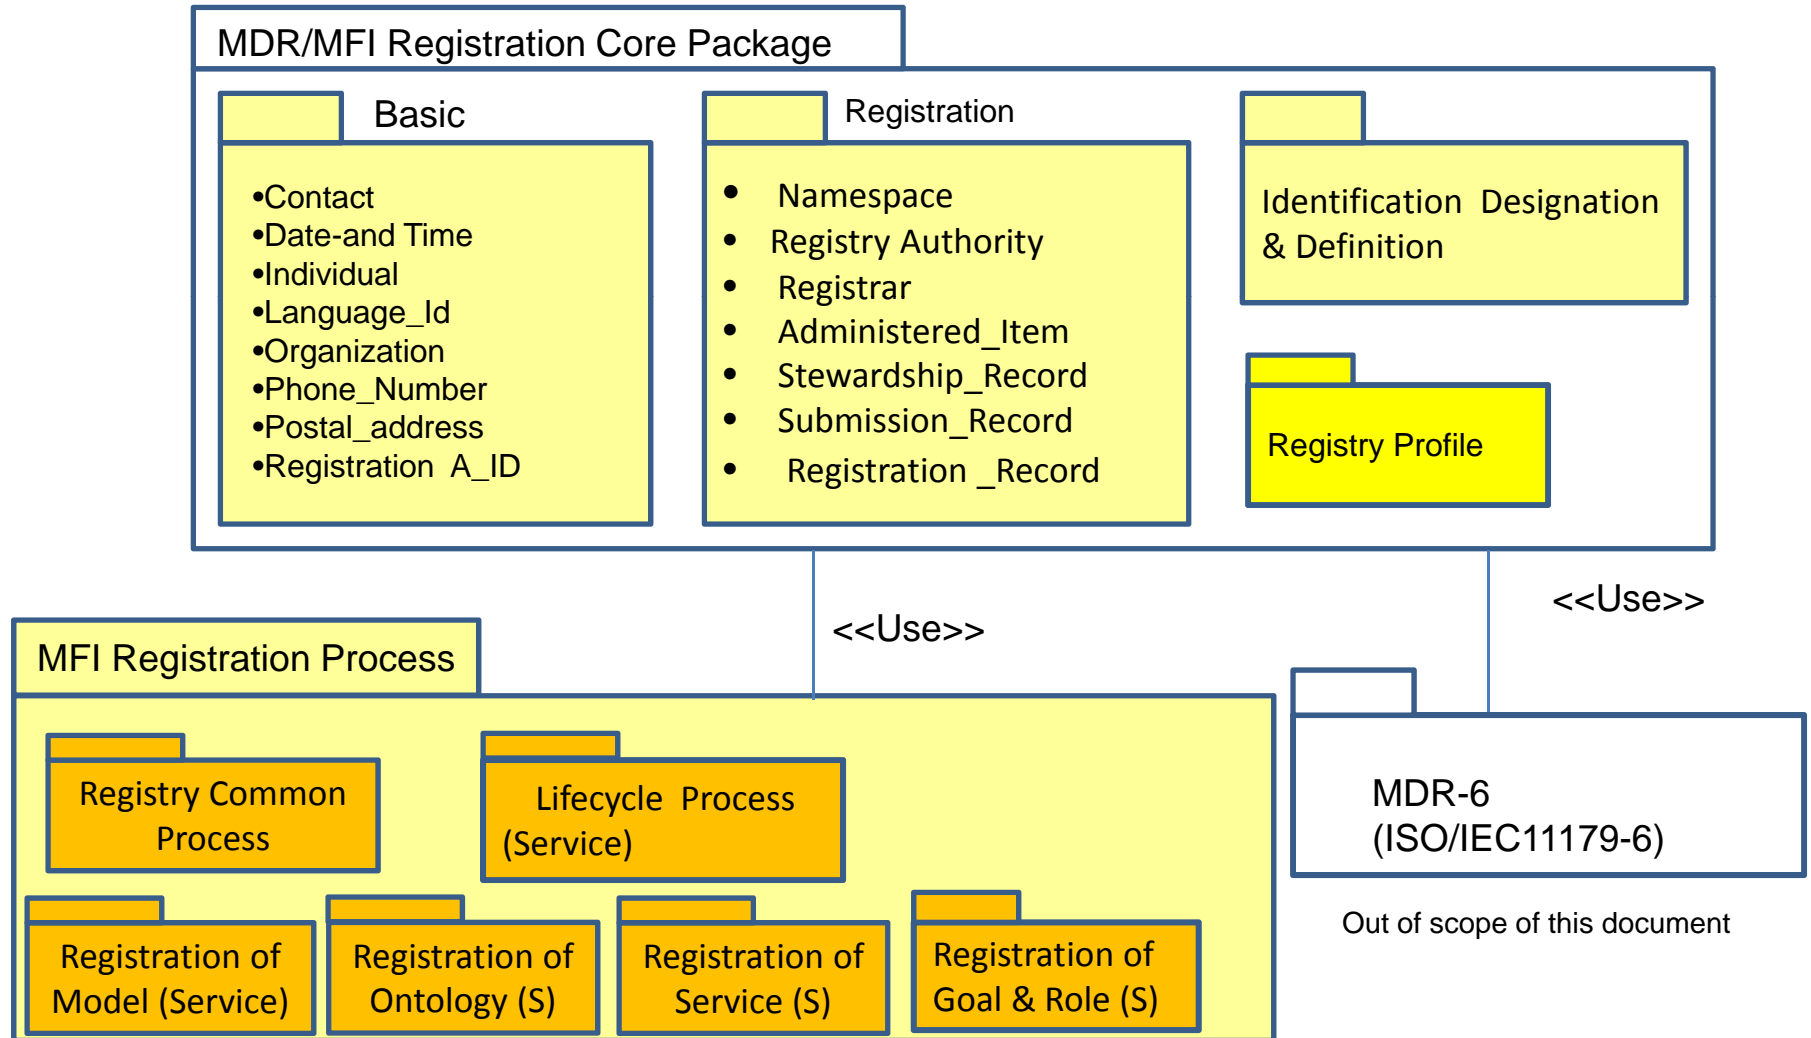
MDR/MFI Registration Core Package

Basic

•Contact
•Date-and Time
•Individual
•Language_Id
•Organization
•Phone_Number
•Postal_address
•Registration A_ID

Registration

• Namespace
• Registry Authority
• Registrar
• Administered_Item
• Stewardship_Record
• Submission_Record
• Registration _Record

Identification Designation & Definition

Registry Profile

<<Use>>

<<Use>>

MFI Registration Process

Registry Common Process

Lifecycle Process (Service)

Registration of Model (Service)

Registration of Ontology (S)

Registration of Service (S)

Registration of Goal & Role (S)

MDR-6 (ISO/IEC11179-6)

Out of scope of this document